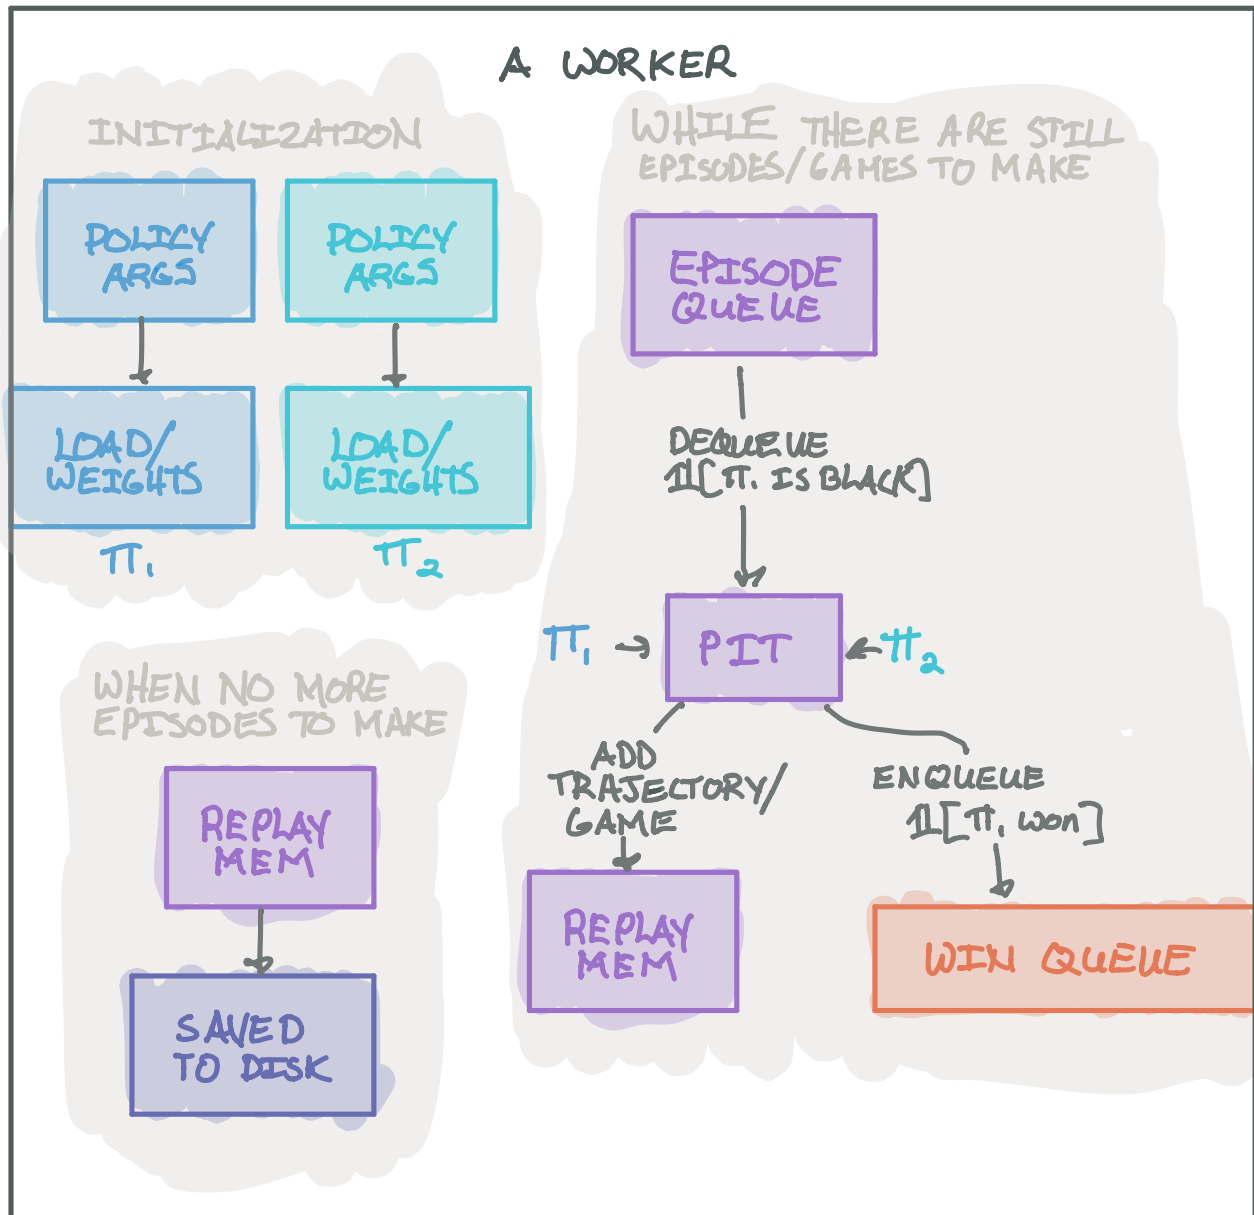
A WORKER

INITIALIZATION

POLICY ARGS

POLICY ARGS

LOAD/ WEIGHTS

LOAD/ WEIGHTS

$\pi_1$

$\pi_2$

WHILE THERE ARE STILL EPISODES/GAMES TO MAKE

EPISODE QUEUE

DEQUEUE $\mathbb{1}[\pi_1$ IS BLACK$]$

$\pi_1$

PIT

$\pi_2$

ADD TRAJECTORY/ GAME

ENQUEUE $\mathbb{1}[\pi_1$ won$]$

REPLAY MEM

WIN QUEUE

WHEN NO MORE EPISODES TO MAKE

REPLAY MEM

SAVED TO DISK